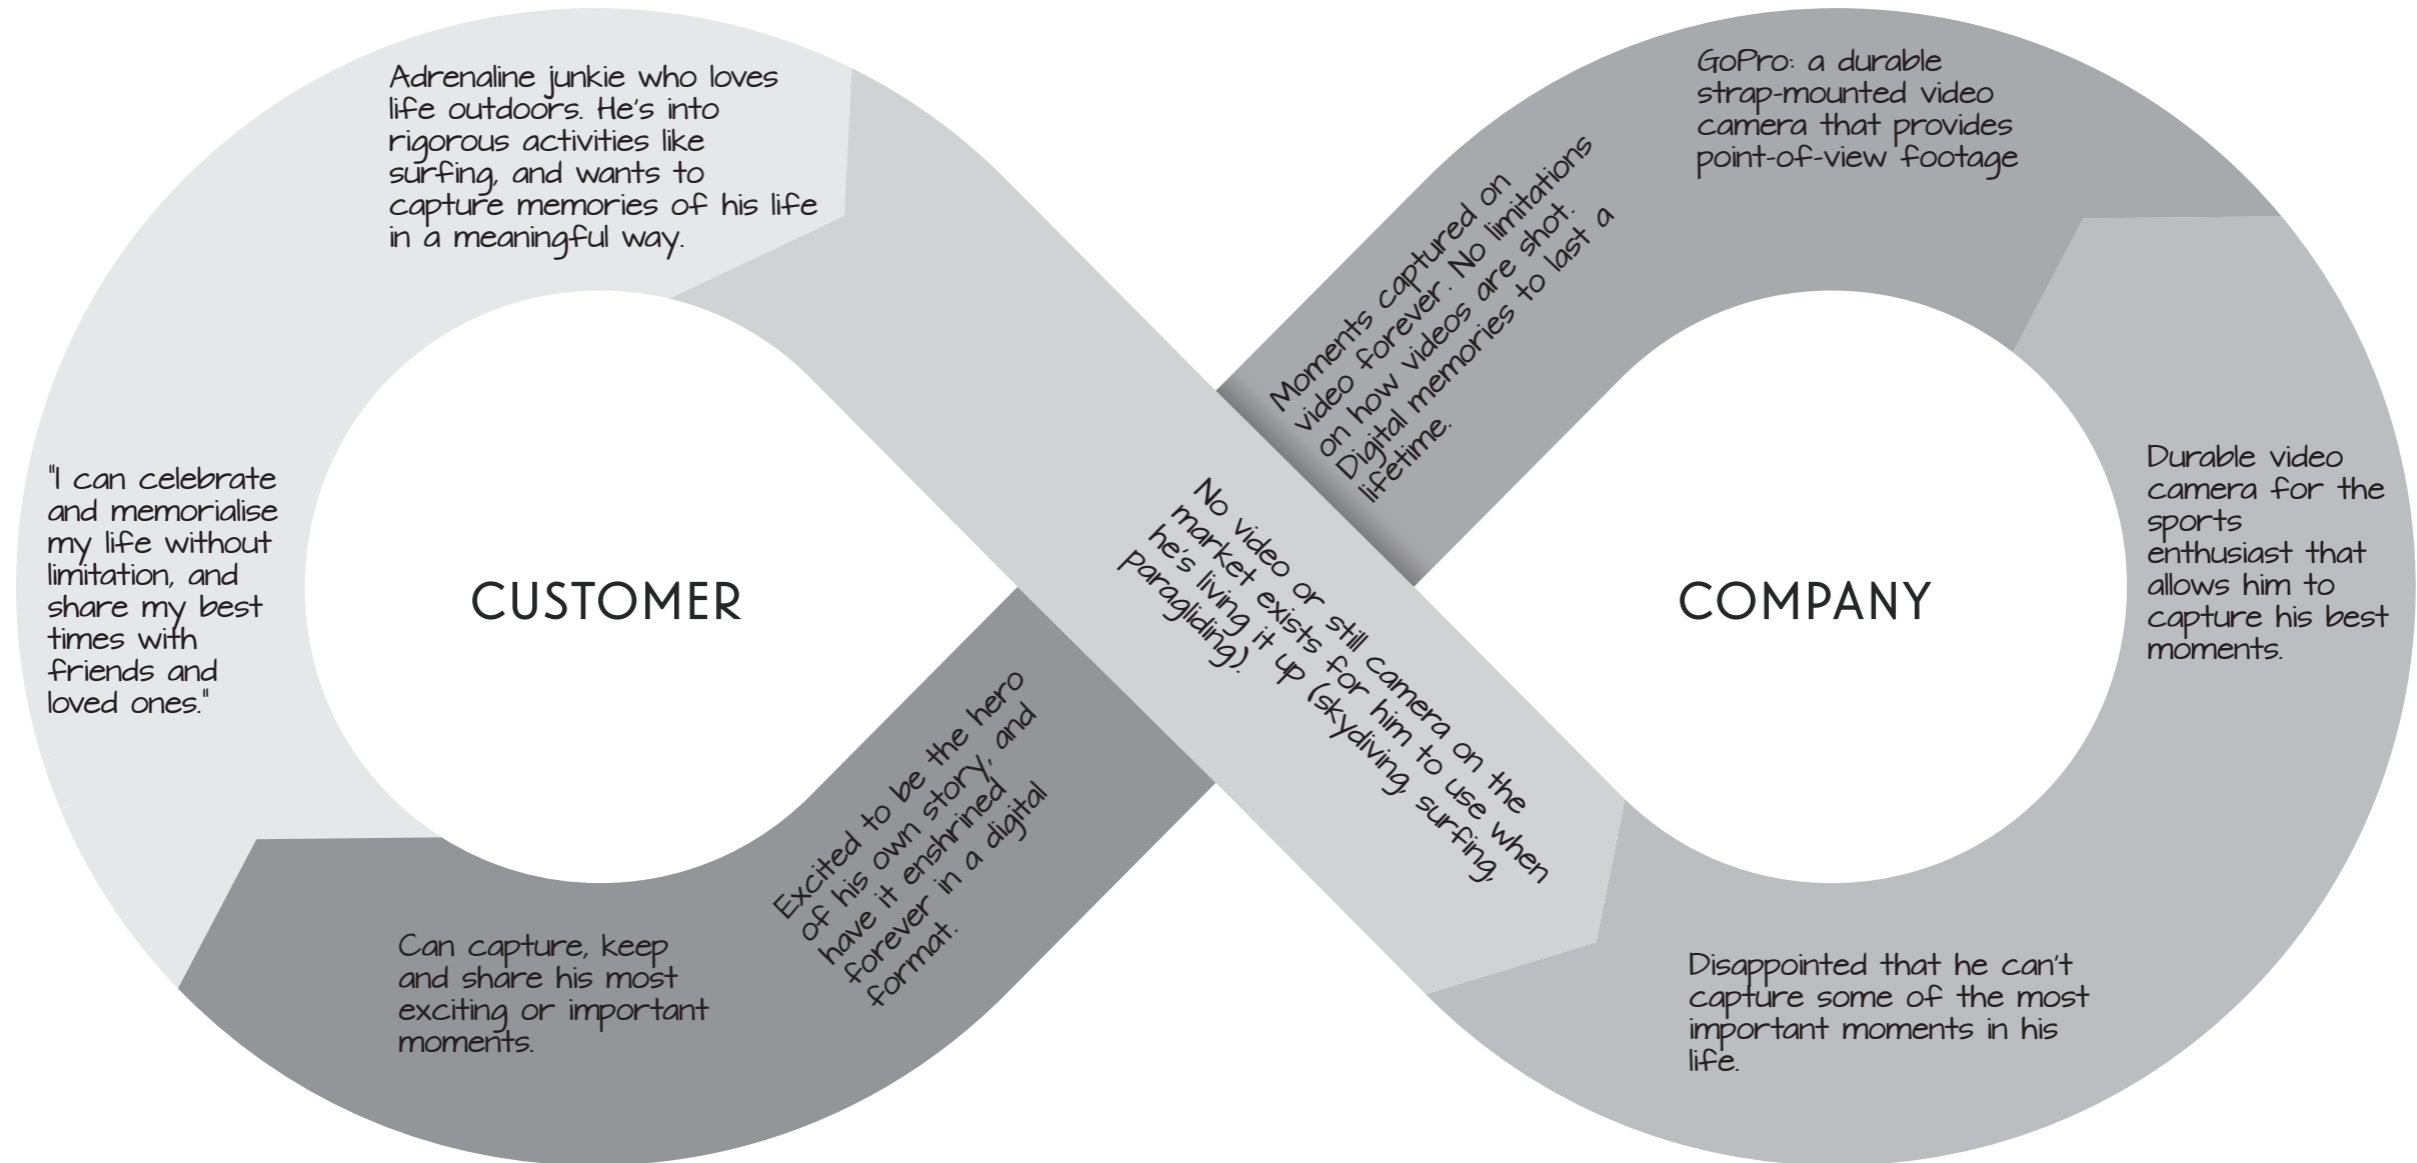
Adrenaline junkie who loves life outdoors. He's into rigorous activities like surfing, and wants to capture memories of his life in a meaningful way.

"I can celebrate and memorialise my life without limitation, and share my best times with friends and loved ones."

CUSTOMER

Can capture, keep and share his most exciting or important moments.

Excited to be the hero of his own story, and have it enshrined forever in a digital format.

No video or still camera on the market exists for him to use when he's living it up (skydiving, surfing, paragliding).

Moments captured on video forever. No limitations on how videos are shot. Digital memories to last a lifetime.

GoPro: a durable strap-mounted video camera that provides point-of-view footage

COMPANY

Durable video camera for the sports enthusiast that allows him to capture his best moments.

Disappointed that he can't capture some of the most important moments in his life.